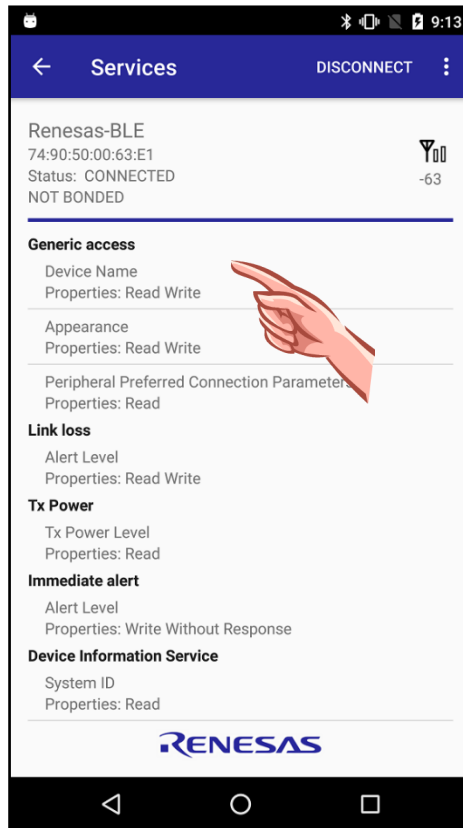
9:13

Services DISCONNECT

Renesas-BLE
74:90:50:00:63:E1
Status: CONNECTED
NOT BONDED

-63

Generic access
Device Name
Properties: Read Write
Appearance
Properties: Read Write
Peripheral Preferred Connection Parameters
Properties: Read

Link loss
Alert Level
Properties: Read Write

Tx Power
Tx Power Level
Properties: Read

Immediate alert
Alert Level
Properties: Write Without Response

Device Information Service
System ID
Properties: Read

RENESAS